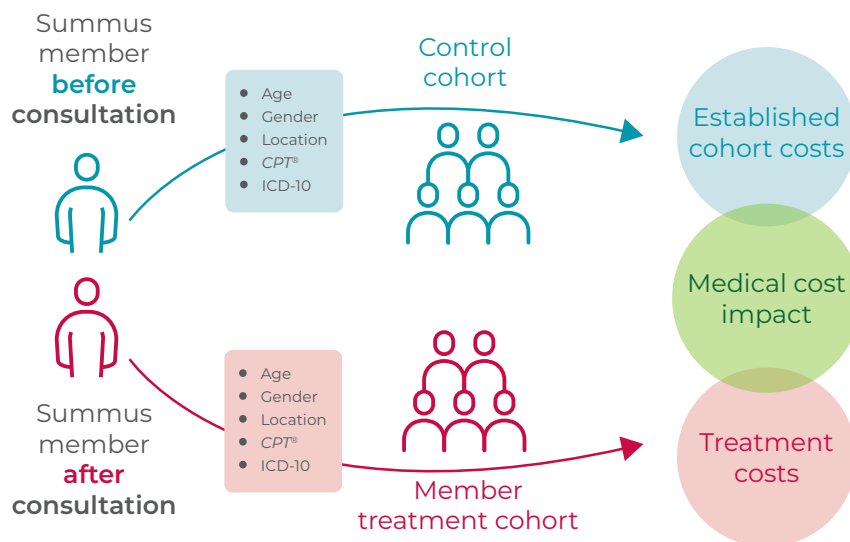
Summus member **before** consultation

- Age
- Gender
- Location
- *CPT®*
- ICD-10

Control cohort

Established cohort costs

Medical cost impact

Summus member **after** consultation

- Age
- Gender
- Location
- *CPT®*
- ICD-10

Member treatment cohort

Treatment costs